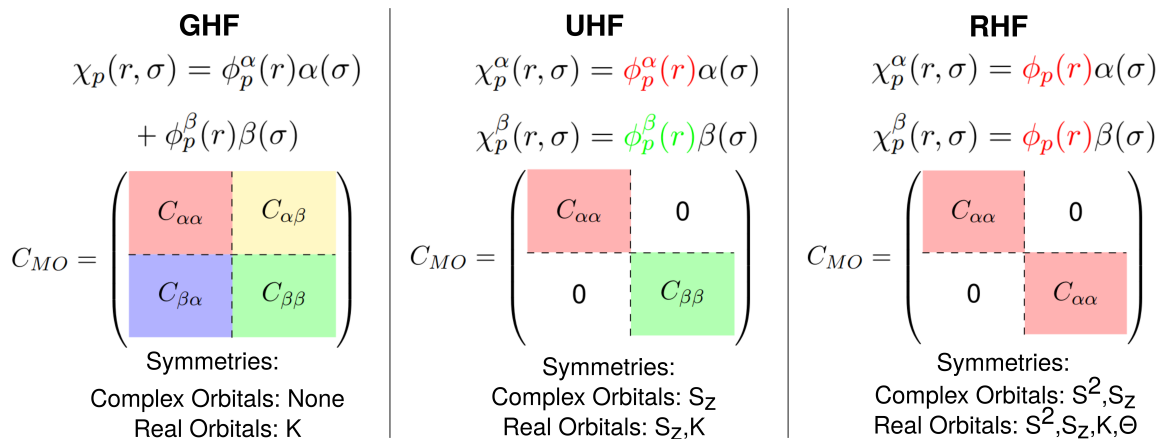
GHF

$\chi_p(r,\sigma) = \phi_p^\alpha(r)\alpha(\sigma) + \phi_p^\beta(r)\beta(\sigma)$

$C_{MO} = \begin{pmatrix} C_{\alpha\alpha} & C_{\alpha\beta} \\ C_{\beta\alpha} & C_{\beta\beta} \end{pmatrix}$

Symmetries:
Complex Orbitals: None
Real Orbitals: K

UHF

$\chi_p^\alpha(r,\sigma) = \phi_p^\alpha(r)\alpha(\sigma)$

$\chi_p^\beta(r,\sigma) = \phi_p^\beta(r)\beta(\sigma)$

$C_{MO} = \begin{pmatrix} C_{\alpha\alpha} & 0 \\ 0 & C_{\beta\beta} \end{pmatrix}$

Symmetries:
Complex Orbitals: $S_Z$
Real Orbitals: $S_Z$,K

RHF

$\chi_p^\alpha(r,\sigma) = \phi_p(r)\alpha(\sigma)$

$\chi_p^\beta(r,\sigma) = \phi_p(r)\beta(\sigma)$

$C_{MO} = \begin{pmatrix} C_{\alpha\alpha} & 0 \\ 0 & C_{\alpha\alpha} \end{pmatrix}$

Symmetries:
Complex Orbitals: $S^2$,$S_Z$
Real Orbitals: $S^2$,$S_Z$,K,$\Theta$